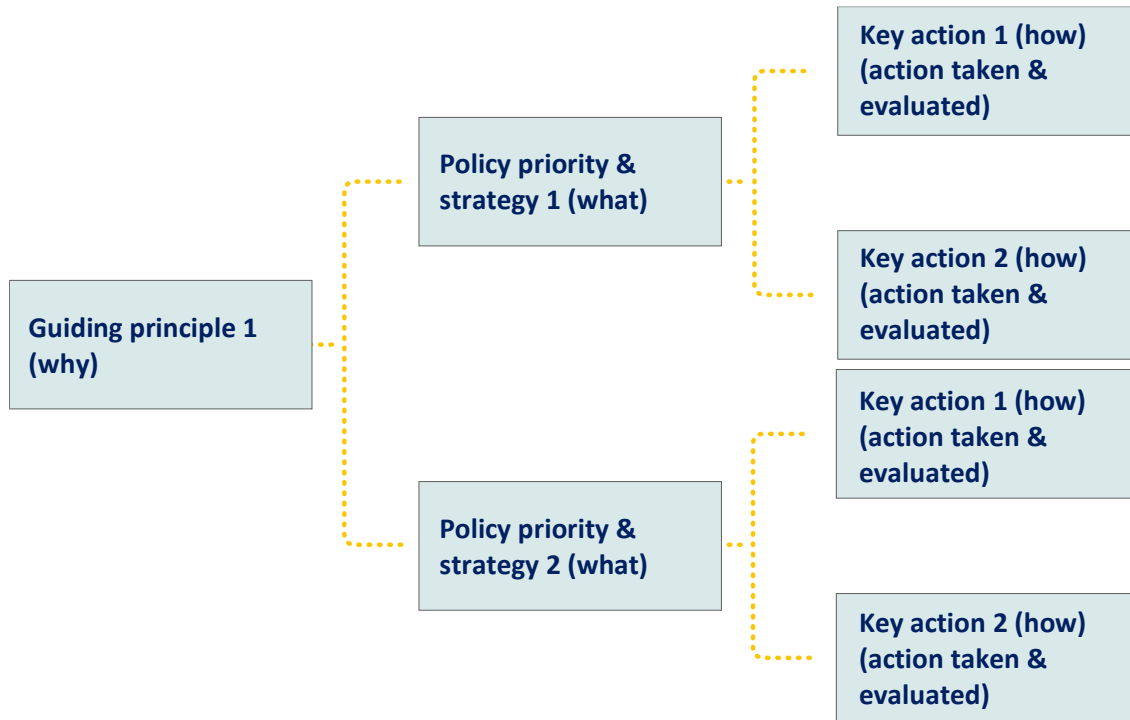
Guiding principle 1 (why)

Policy priority & strategy 1 (what)

Key action 1 (how) (action taken & evaluated)

Key action 2 (how) (action taken & evaluated)

Policy priority & strategy 2 (what)

Key action 1 (how) (action taken & evaluated)

Key action 2 (how) (action taken & evaluated)